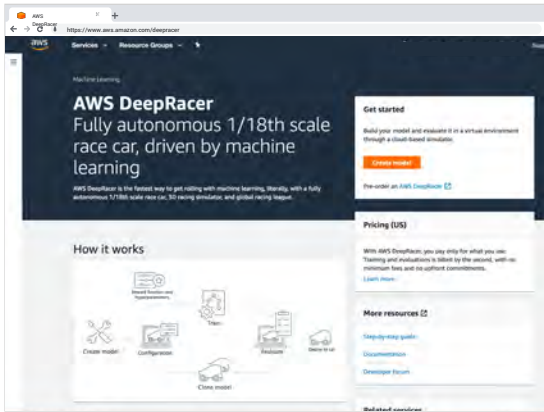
AWS DeepRacer
https://www.aws.amazon.com/deepracer

aws
Services
Resource Groups

Machine learning

AWS DeepRacer
Fully autonomous 1/18th scale race car, driven by machine learning

AWS DeepRacer is the fastest way to get rolling with machine learning, literally, with a fully autonomous 1/18th scale race car, 3D racing simulator, and global racing league.

Get started
Build your model and evaluate it in a virtual environment through a cloud-based simulator.
Create model
Pre-order an AWS DeepRacer

Pricing (US)
With AWS DeepRacer, you pay only for what you use. Training and evaluations is billed by the second, with no minimum fees and no upfront commitments.
Learn more

How it works
Reward function and hyperparameters
Train
Create model
Configuration
Evaluate
Deploy to car
Clone model

More resources
Step-by-step guide
Documentation
Developer forum

Related services